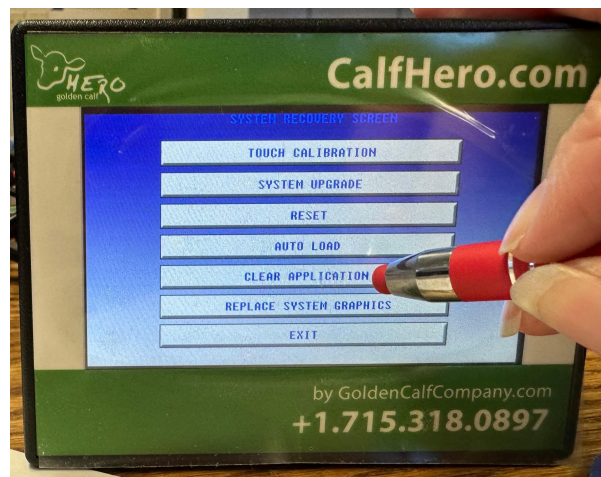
HERO
golden calf

CalfHero.com

SYSTEM RECOVERY SCREEN

TOUCH CALIBRATION

SYSTEM UPGRADE

RESET

AUTO LOAD

CLEAR APPLICATION

REPLACE SYSTEM GRAPHICS

EXIT

by GoldenCalfCompany.com

+1.715.318.0897